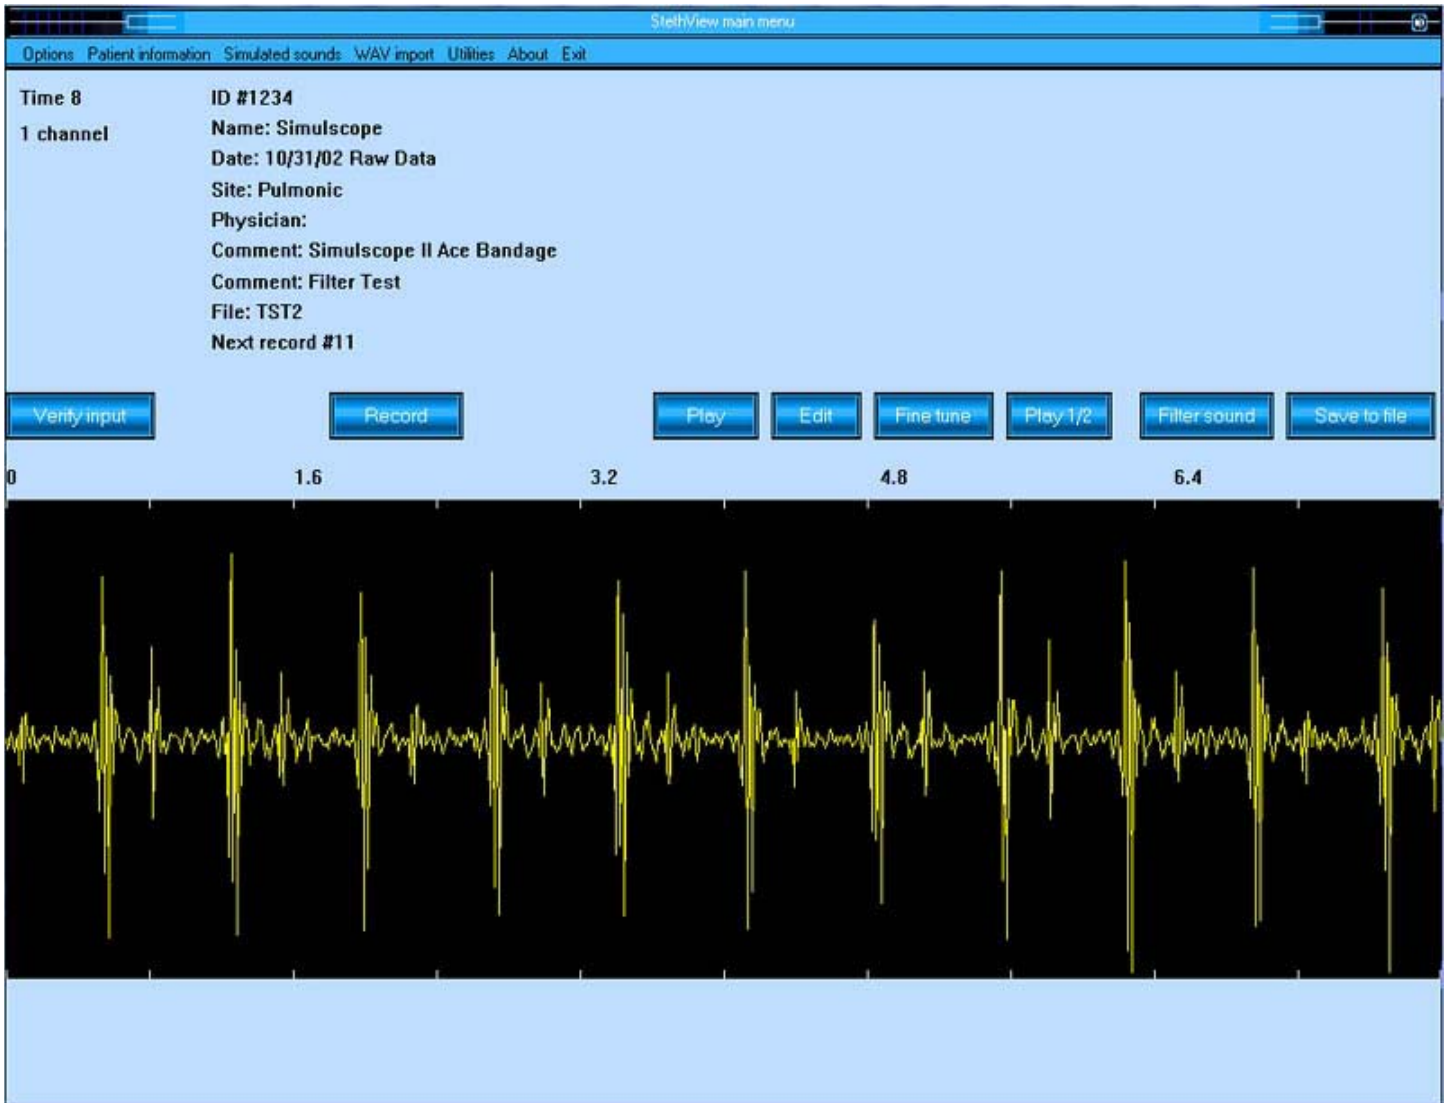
StethView main menu

Options Patient information Simulated sounds WAV import Utilities About Exit

Time 8
1 channel

ID #1234
Name: Simulscope
Date: 10/31/02 Raw Data
Site: Pulmonic
Physician:
Comment: Simulscope II Ace Bandage
Comment: Filter Test
File: TST2
Next record #11

Verify input Record Play Edit Fine tune Play 1/2 Filter sound Save to file

0 1.6 3.2 4.8 6.4